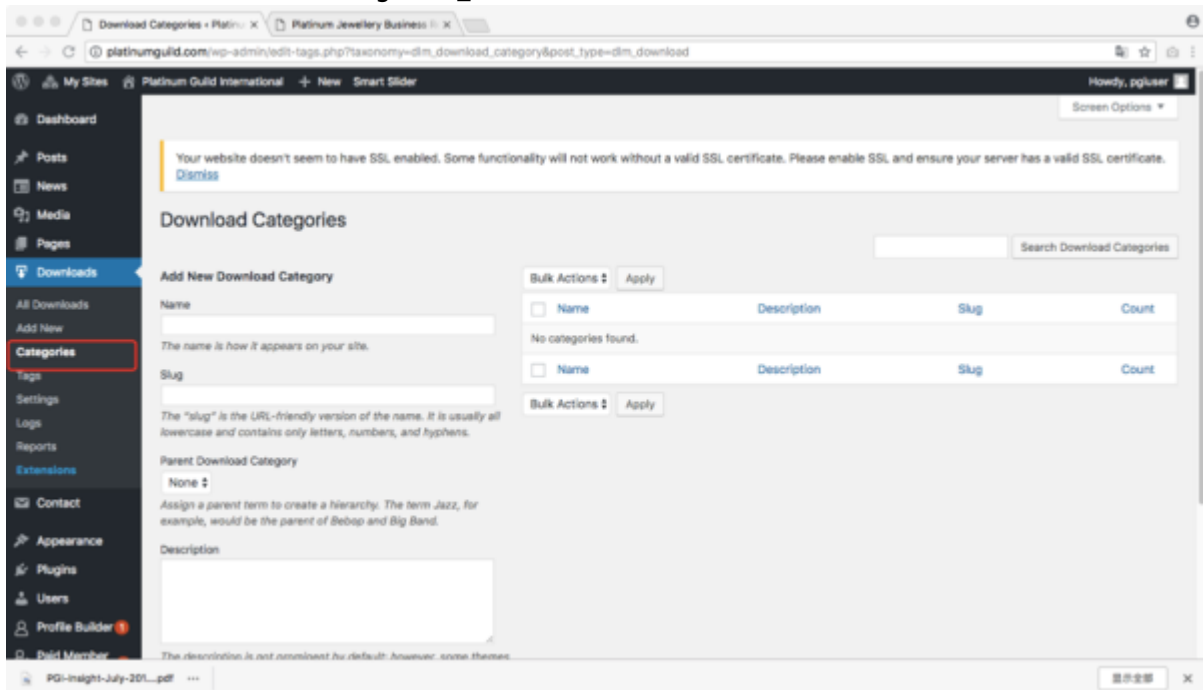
Download Categories ‹ Platinu ×
Platinum Jewellery Business R ×

platinumguild.com/wp-admin/edit-tags.php?taxonomy=dlm_download_category&post_type=dlm_download

My Sites  Platinum Guild International  + New  Smart Slider  Howdy, pgiuser

Screen Options ▾

Dashboard
Posts
News
Media
Pages
Downloads
All Downloads
Add New
Categories
Tags
Settings
Logs
Reports
Extensions
Contact
Appearance
Plugins
Users
Profile Builder 1
Paid Member

Your website doesn't seem to have SSL enabled. Some functionality will not work without a valid SSL certificate. Please enable SSL and ensure your server has a valid SSL certificate. Dismiss

Download Categories

Search Download Categories

Add New Download Category

Name

The name is how it appears on your site.

Slug

The "slug" is the URL-friendly version of the name. It is usually all lowercase and contains only letters, numbers, and hyphens.

Parent Download Category

None

Assign a parent term to create a hierarchy. The term Jazz, for example, would be the parent of Bebop and Big Band.

Description

The description is not prominent by default; however, some themes

Bulk Actions  Apply

| Name | Description | Slug | Count |
|---|---|---|---|
| No categories found. | | | |
| Name | Description | Slug | Count |

Bulk Actions  Apply

PGI-insight-July-201....pdf

显示全部